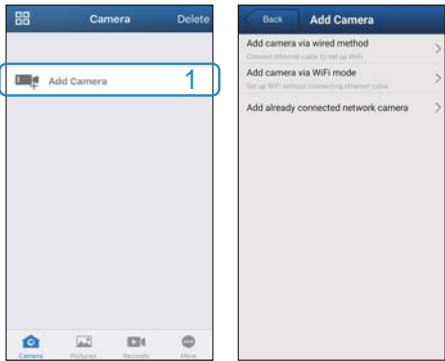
Camera Delete

Add Camera 1

Camera Pictures Records More

Back Add Camera

Add camera via wired method
Connect ethernet cable to set up WiFi

Add camera via WiFi mode
Set up WiFi without connecting ethernet cable

Add already connected network camera